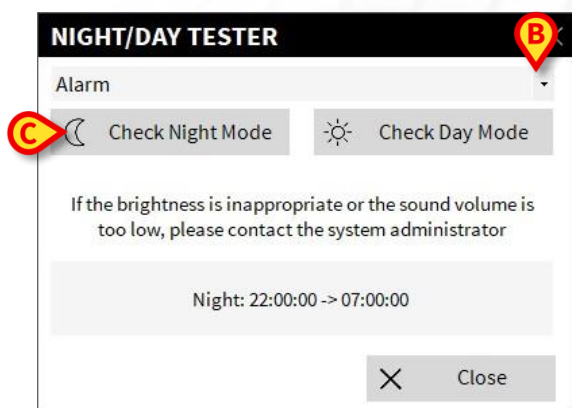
NIGHT/DAY TESTER

B

Alarm

C

Check Night Mode

Check Day Mode

If the brightness is inappropriate or the sound volume is too low, please contact the system administrator

Night: 22:00:00 -> 07:00:00

Close